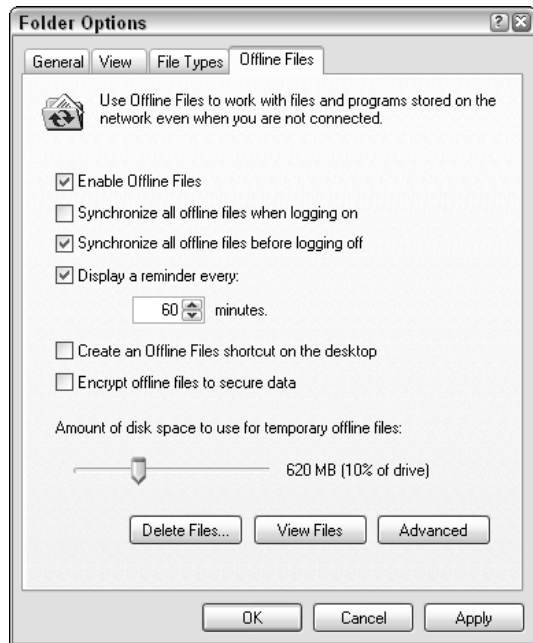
Folder Options

General | View | File Types | Offline Files

Use Offline Files to work with files and programs stored on the network even when you are not connected.

Enable Offline Files

Synchronize all offline files when logging on

Synchronize all offline files before logging off

Display a reminder every:

60 minutes.

Create an Offline Files shortcut on the desktop

Encrypt offline files to secure data

Amount of disk space to use for temporary offline files:

620 MB (10% of drive)

Delete Files... | View Files | Advanced

OK | Cancel | Apply